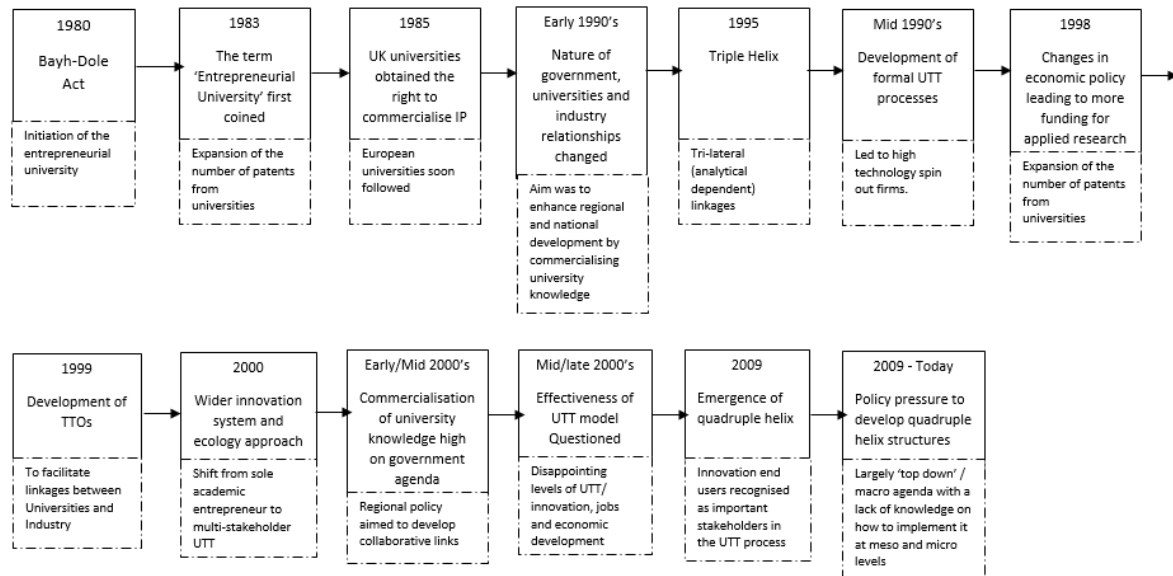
1980

Bayh-Dole Act

Initiation of the entrepreneurial university

1983

The term 'Entrepreneurial University' first coined

Expansion of the number of patents from universities

1985

UK universities obtained the right to commercialise IP

European universities soon followed

Early 1990's

Nature of government, universities and industry relationships changed

Aim was to enhance regional and national development by commercialising university knowledge

1995

Triple Helix

Tri-lateral (analytical dependent) linkages

Mid 1990's

Development of formal UTT processes

Led to high technology spin out firms.

1998

Changes in economic policy leading to more funding for applied research

Expansion of the number of patents from universities

1999

Development of TTOs

To facilitate linkages between Universities and Industry

2000

Wider innovation system and ecology approach

Shift from sole academic entrepreneur to multi-stakeholder UTT

Early/Mid 2000's

Commercialisation of university knowledge high on government agenda

Regional policy aimed to develop collaborative links

Mid/late 2000's

Effectiveness of UTT model Questioned

Disappointing levels of UTT/ innovation, jobs and economic development

2009

Emergence of quadruple helix

Innovation end users recognised as important stakeholders in the UTT process

2009 - Today

Policy pressure to develop quadruple helix structures

Largely 'top down' / macro agenda with a lack of knowledge on how to implement it at meso and micro levels